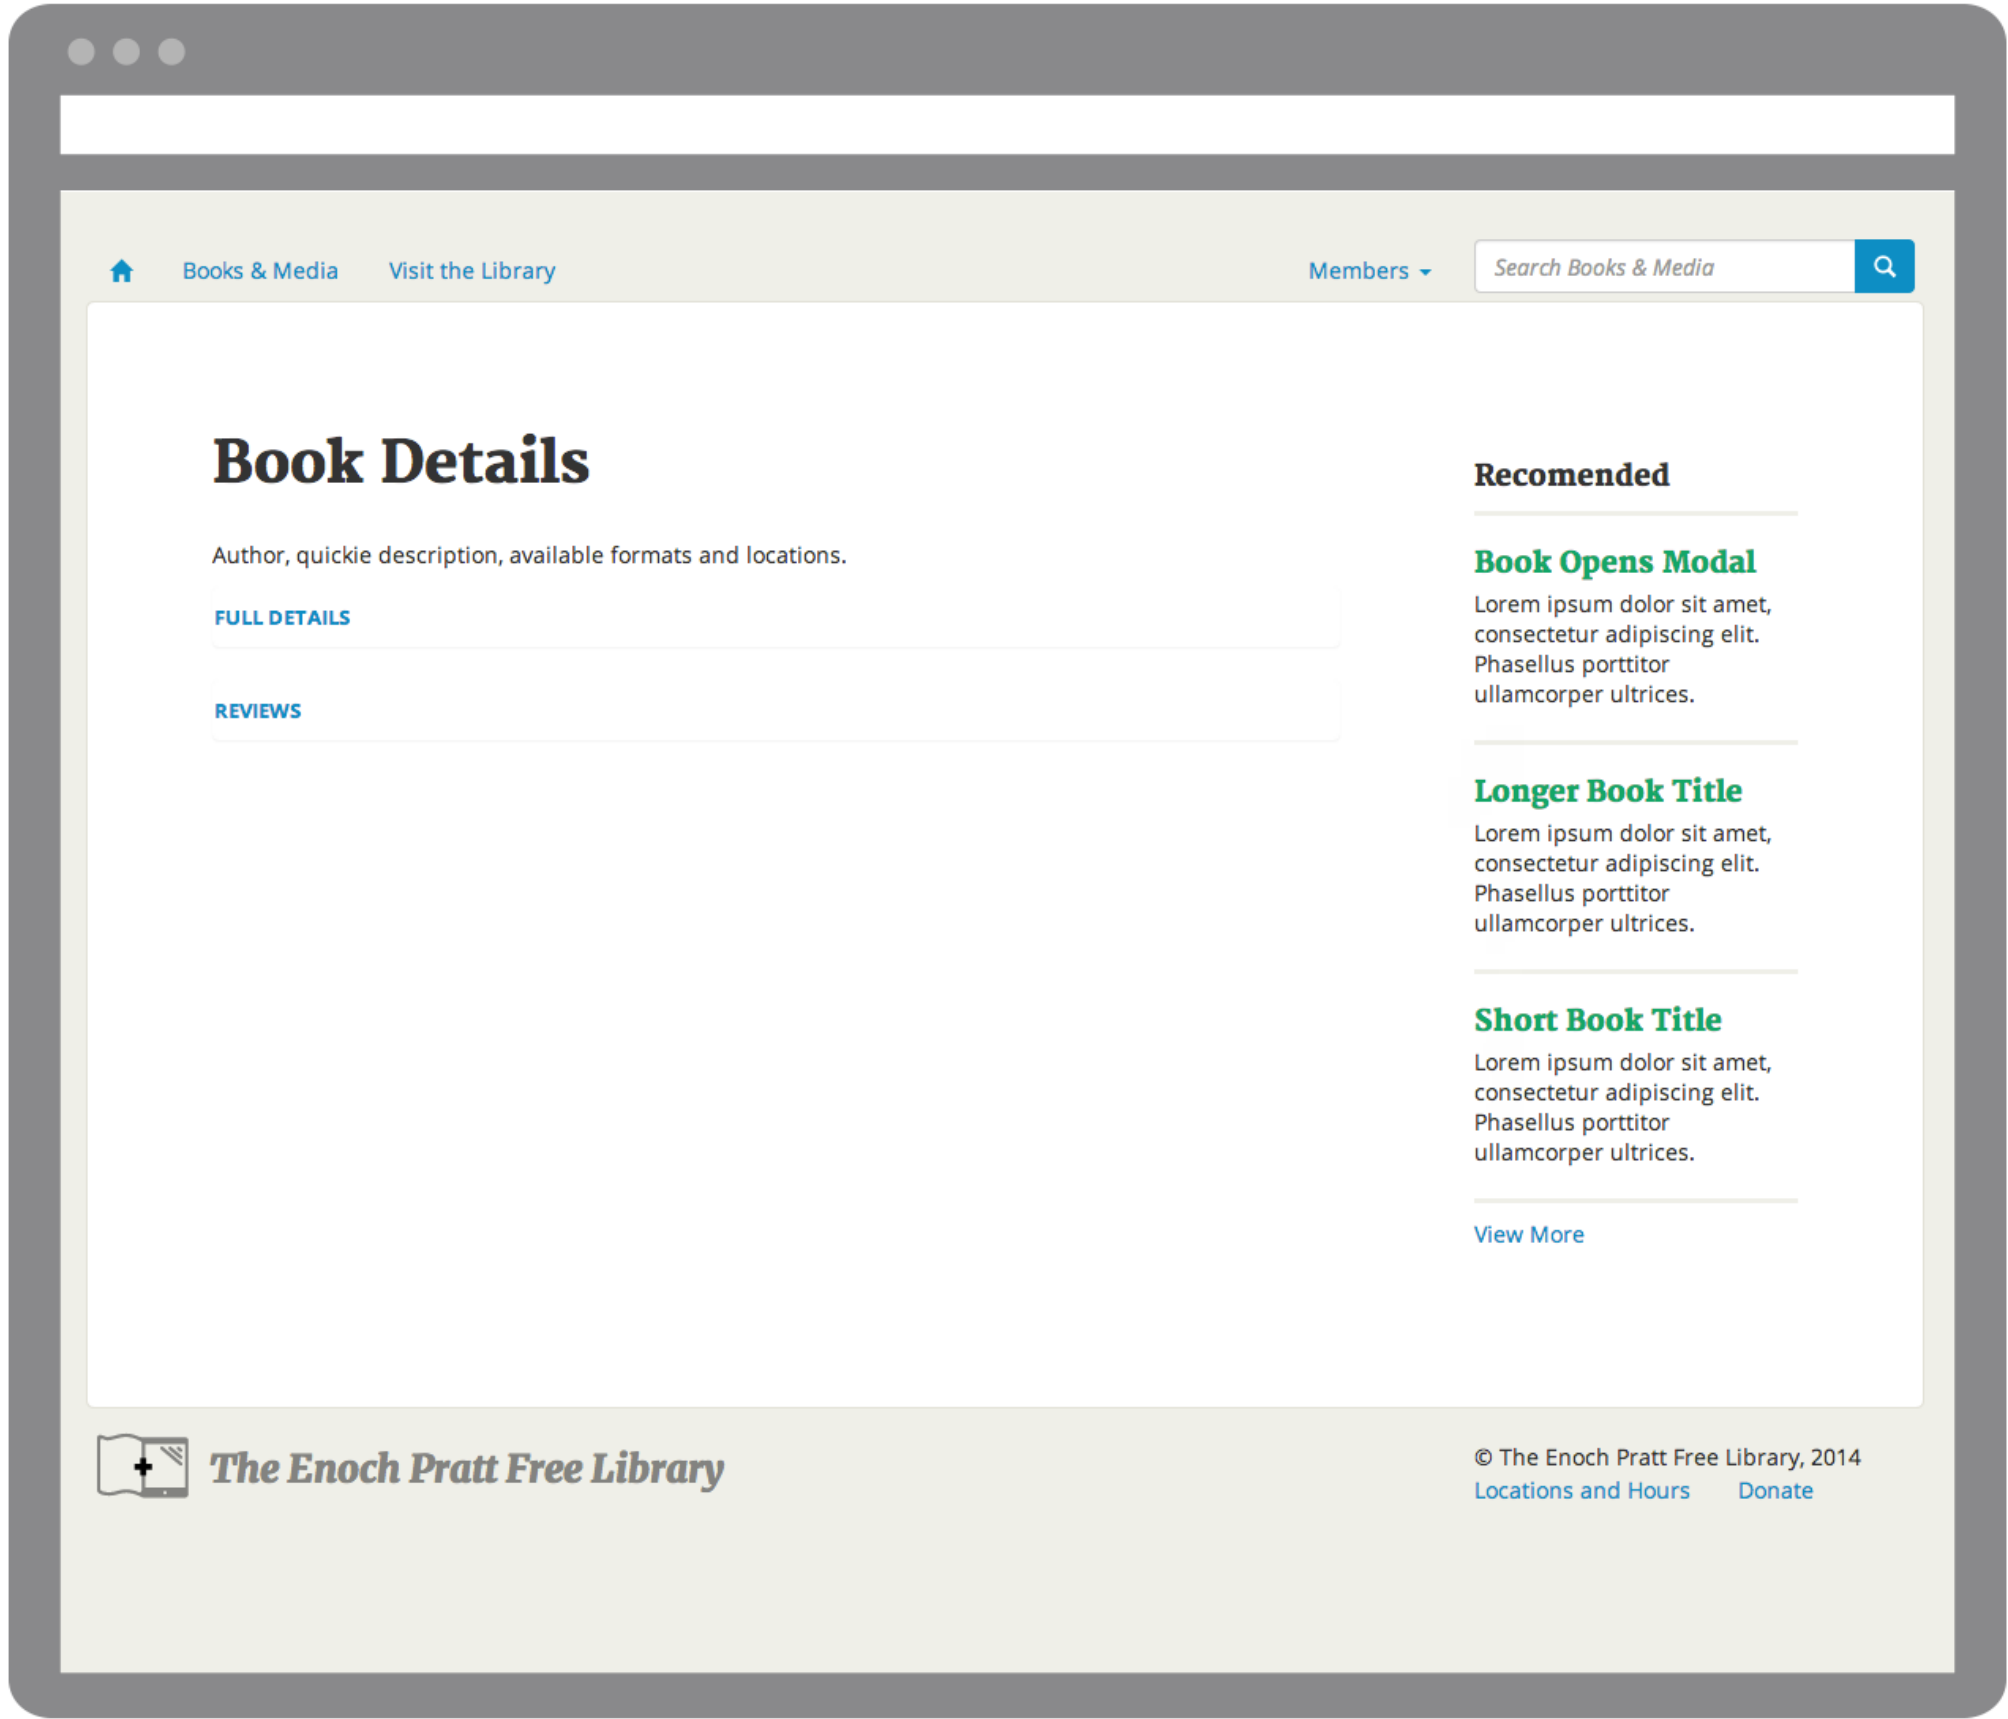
Books & Media Visit the Library

Members

Search Books & Media

Book Details

Author, quickie description, available formats and locations.

FULL DETAILS

REVIEWS

Recomended

Book Opens Modal

Lorem ipsum dolor sit amet, consectetur adipiscing elit. Phasellus porttitor ullamcorper ultrices.

Longer Book Title

Lorem ipsum dolor sit amet, consectetur adipiscing elit. Phasellus porttitor ullamcorper ultrices.

Short Book Title

Lorem ipsum dolor sit amet, consectetur adipiscing elit. Phasellus porttitor ullamcorper ultrices.

View More

The Enoch Pratt Free Library

© The Enoch Pratt Free Library, 2014
Locations and Hours Donate